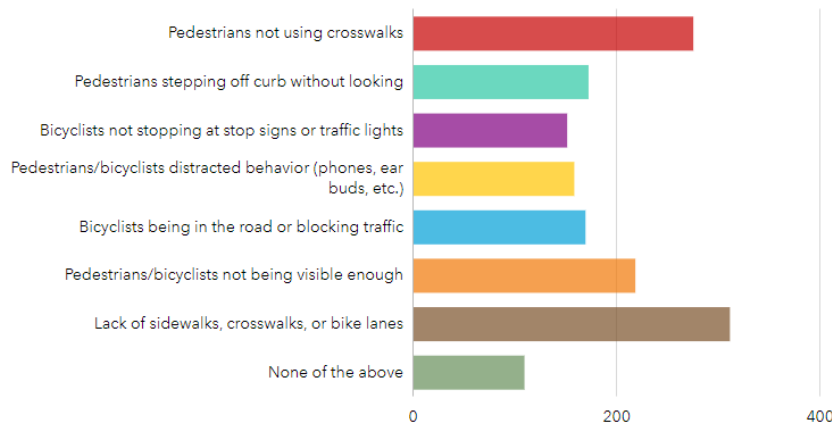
Pedestrians not using crosswalks
Pedestrians stepping off curb without looking
Bicyclists not stopping at stop signs or traffic lights
Pedestrians/bicyclists distracted behavior (phones, ear buds, etc.)
Bicyclists being in the road or blocking traffic
Pedestrians/bicyclists not being visible enough
Lack of sidewalks, crosswalks, or bike lanes
None of the above

0
200
400